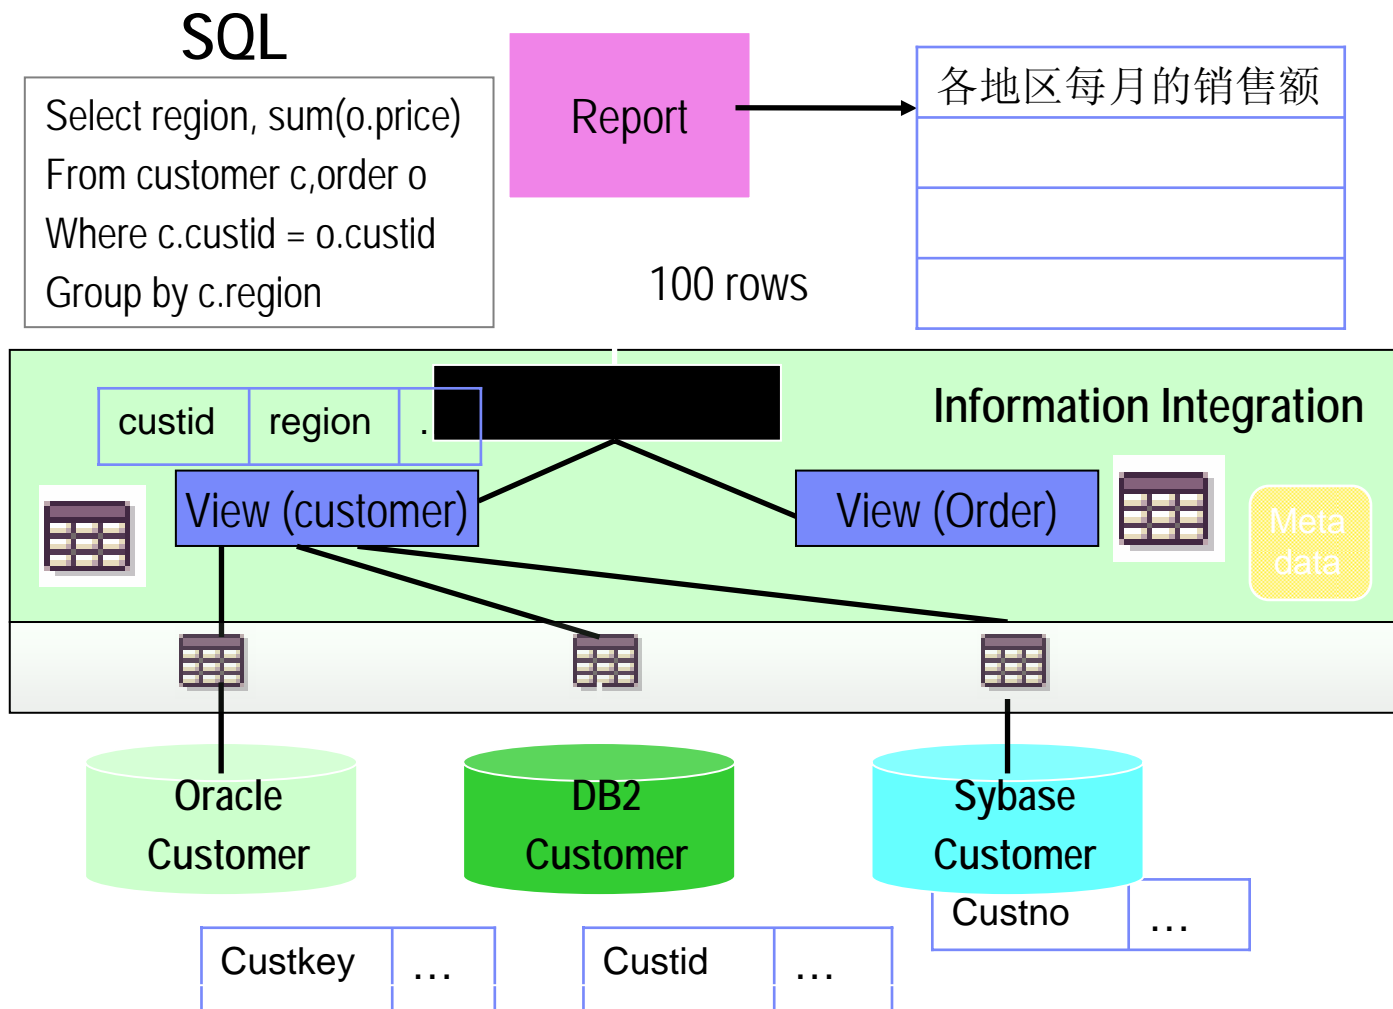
SQL

Select region, sum(o.price)
From customer c,order o
Where c.custid = o.custid
Group by c.region

Report

各地区每月的销售额

100 rows

Information Integration

| custid | region | . |
|---|---|---|

View (customer)

View (Order)

Meta data

Oracle Customer

DB2 Customer

Sybase Customer

| Custno | … |
|---|---|

| Custkey | … |
|---|---|

| Custid | … |
|---|---|